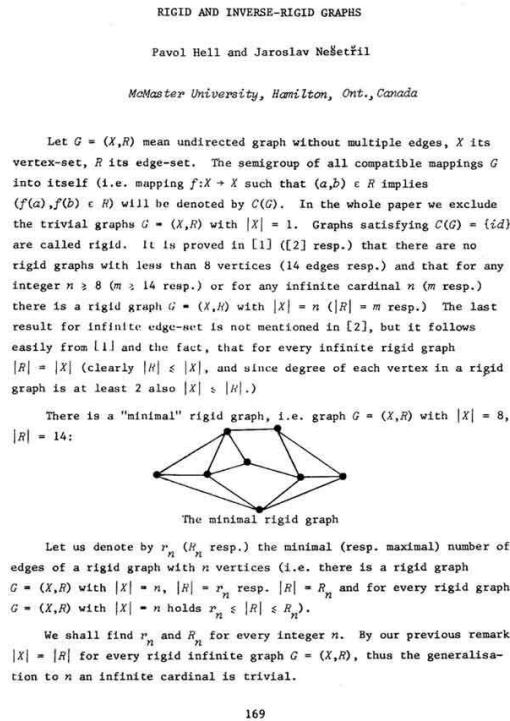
RIGID AND INVERSE-RIGID GRAPHS

Pavol Hell and Jaroslav Nešetřil

McMaster University, Hamilton, Ont., Canada

Let $G = (X,R)$ mean undirected graph without multiple edges, $X$ its vertex-set, $R$ its edge-set. The semigroup of all compatible mappings $G$ into itself (i.e. mapping $f:X \to X$ such that $(a,b) \in R$ implies $(f(a),f(b) \in R)$ will be denoted by $C(G)$. In the whole paper we exclude the trivial graphs $G = (X,R)$ with $|X| = 1$. Graphs satisfying $C(G) = \{id\}$ are called rigid. It is proved in [1] ([2] resp.) that there are no rigid graphs with less than 8 vertices (14 edges resp.) and that for any integer $n \geq 8$ ($m \geq 14$ resp.) or for any infinite cardinal $n$ ($m$ resp.) there is a rigid graph $G = (X,R)$ with $|X| = n$ ($|R| = m$ resp.) The last result for infinite edge-set is not mentioned in [2], but it follows easily from [1] and the fact, that for every infinite rigid graph $|R| = |X|$ (clearly $|R| \leq |X|$, and since degree of each vertex in a rigid graph is at least 2 also $|X| \leq |R|$.)

There is a "minimal" rigid graph, i.e. graph $G = (X,R)$ with $|X| = 8$, $|R| = 14$:

The minimal rigid graph

Let us denote by $r_n$ ($R_n$ resp.) the minimal (resp. maximal) number of edges of a rigid graph with $n$ vertices (i.e. there is a rigid graph $G = (X,R)$ with $|X| = n$, $|R| = r_n$ resp. $|R| = R_n$ and for every rigid graph $G = (X,R)$ with $|X| = n$ holds $r_n \leq |R| \leq R_n$).

We shall find $r_n$ and $R_n$ for every integer $n$. By our previous remark $|X| = |R|$ for every rigid infinite graph $G = (X,R)$, thus the generalisation to $n$ an infinite cardinal is trivial.

169